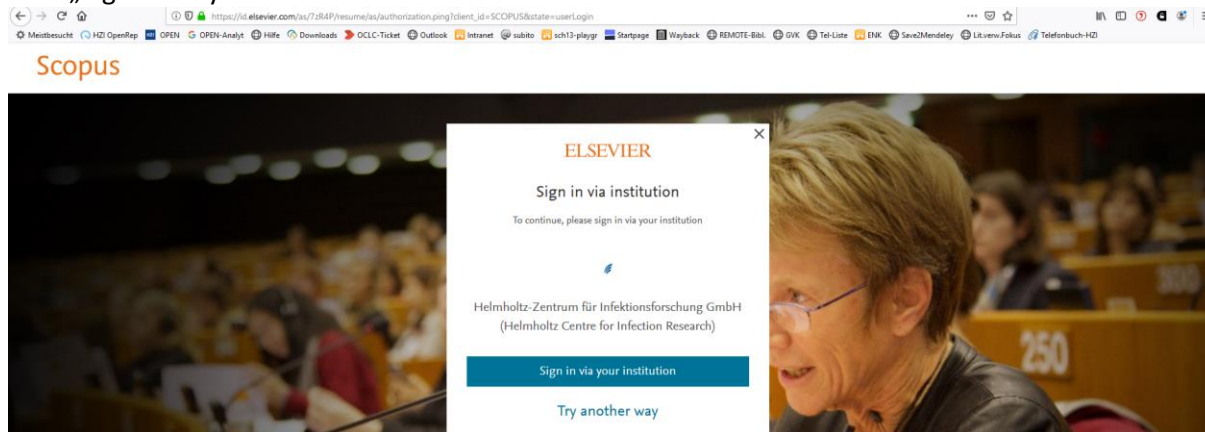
https://id.elsevier.com/as/7zR4P/resume/as/authorization.ping?client_id=SCOPUS&state=userLogin

Meistbesucht HZI OpenRep OPEN OPEN-Analyt Hilfe Downloads OCLC-Ticket Outlook Intranet subito sch13-playgr Startpage Wayback REMOTE-Bibl. GVK Tel-Liste ENK Save2Mendeley Lit.verw.Fokus Telefonbuch-HZI

Scopus

ELSEVIER

Sign in via institution

To continue, please sign in via your institution

Helmholtz-Zentrum für Infektionsforschung GmbH (Helmholtz Centre for Infection Research)

Sign in via your institution

Try another way

250